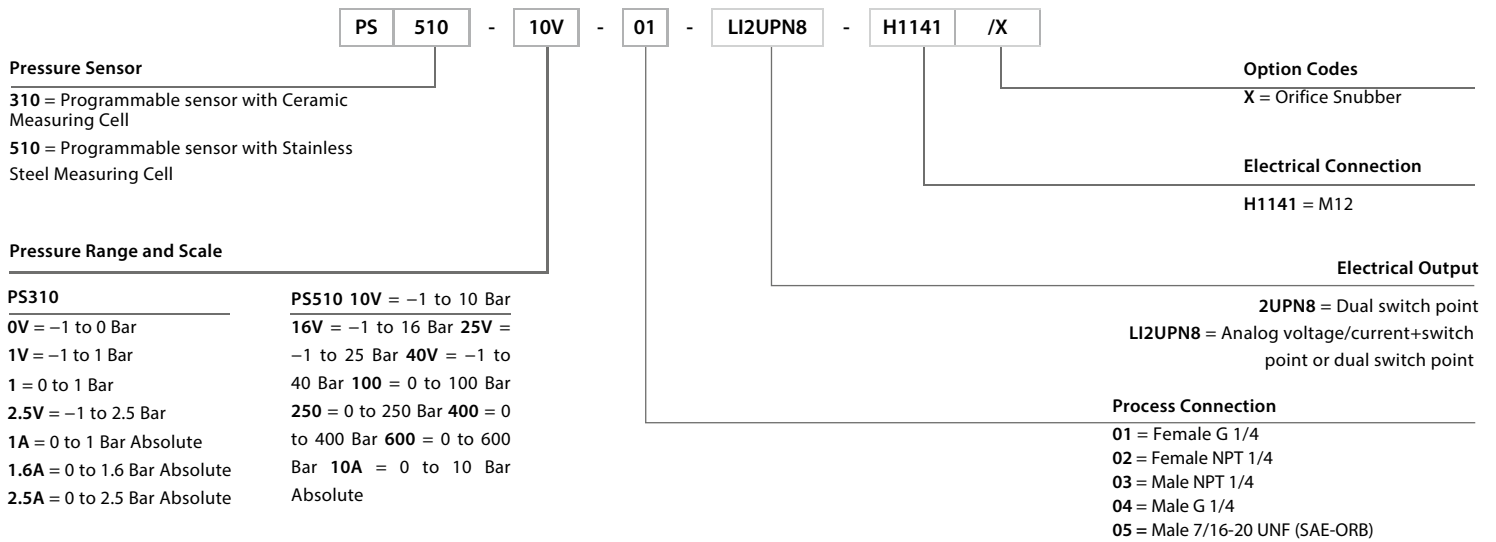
| PS | 510 | - | 10V | - | 01 | - | LI2UPN8 | - | H1141 | /X |
|---|---|---|---|---|---|---|---|---|---|---|

Pressure Sensor

310 = Programmable sensor with Ceramic Measuring Cell

510 = Programmable sensor with Stainless Steel Measuring Cell

Pressure Range and Scale

PS310

0V = −1 to 0 Bar
1V = −1 to 1 Bar
1 = 0 to 1 Bar
2.5V = −1 to 2.5 Bar
1A = 0 to 1 Bar Absolute
1.6A = 0 to 1.6 Bar Absolute
2.5A = 0 to 2.5 Bar Absolute

PS510 10V = −1 to 10 Bar
16V = −1 to 16 Bar 25V = −1 to 25 Bar 40V = −1 to 40 Bar 100 = 0 to 100 Bar 250 = 0 to 250 Bar 400 = 0 to 400 Bar 600 = 0 to 600 Bar 10A = 0 to 10 Bar Absolute

Option Codes

X = Orifice Snubber

Electrical Connection

H1141 = M12

Electrical Output

2UPN8 = Dual switch point
LI2UPN8 = Analog voltage/current+switch point or dual switch point

Process Connection

01 = Female G 1/4
02 = Female NPT 1/4
03 = Male NPT 1/4
04 = Male G 1/4
05 = Male 7/16-20 UNF (SAE-ORB)